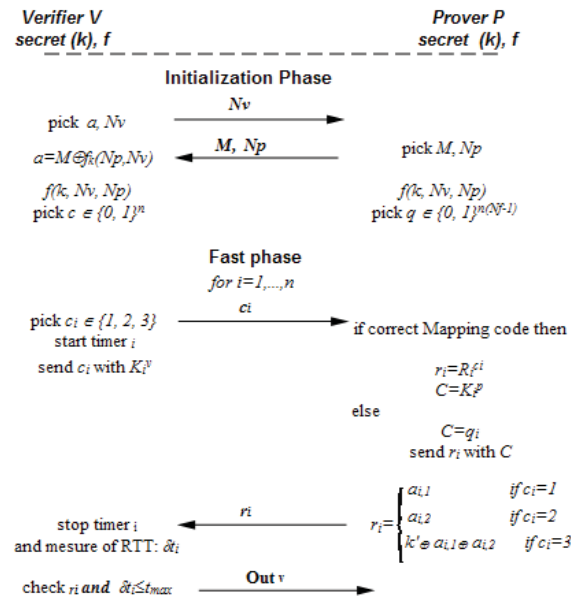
Verifier V
secret (k), f

Prover P
secret (k), f

Initialization Phase

$Nv$

pick $a$, $Nv$

$M$, $Np$

$a=M \oplus f_k(Np,Nv)$

pick $M$, $Np$

$f(k, Nv, Np)$
pick $c \in \{0, 1\}^n$

$f(k, Nv, Np)$
pick $q \in \{0, 1\}^{n(Nf-1)}$

Fast phase
for $i=1,...,n$

$c_i$

pick $c_i \in \{1, 2, 3\}$
start timer $i$
send $c_i$ with $K_i^v$

if correct Mapping code then

$r_i=R_i^{c_i}$
$C=K_i^p$
else
$C=q_i$
send $r_i$ with $C$

$r_i$

stop timer $i$
and mesure of RTT: $\delta t_i$

$r_i=\begin{cases} a_{i,1} & if\ c_i=1 \\ a_{i,2} & if\ c_i=2 \\ k' \oplus a_{i,1} \oplus a_{i,2} & if\ c_i=3 \end{cases}$

check $r_i$ and $\delta t_i \leq t_{max}$

Out $v$